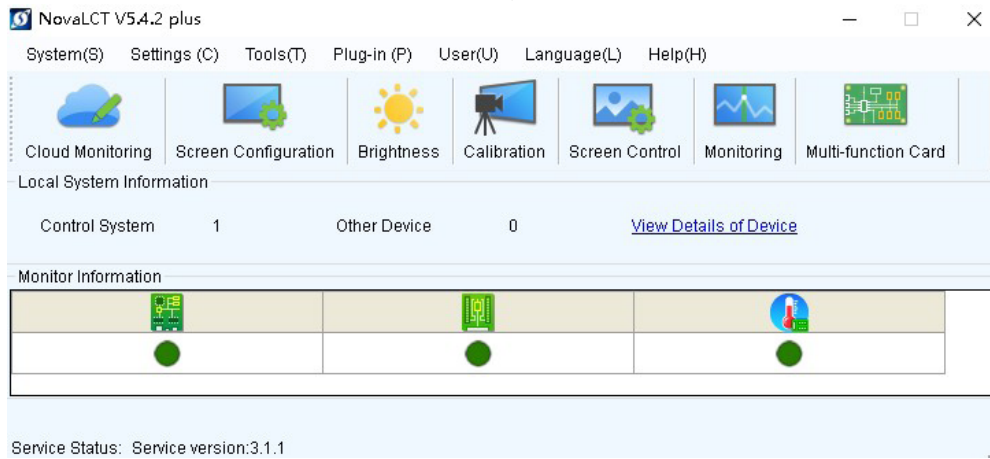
NovaLCT V5.4.2 plus

System(S) Settings (C) Tools(T) Plug-in (P) User(U) Language(L) Help(H)

Cloud Monitoring Screen Configuration Brightness Calibration Screen Control Monitoring Multi-function Card

Local System Information

Control System 1 Other Device 0 View Details of Device

Monitor Information

Service Status: Service version:3.1.1